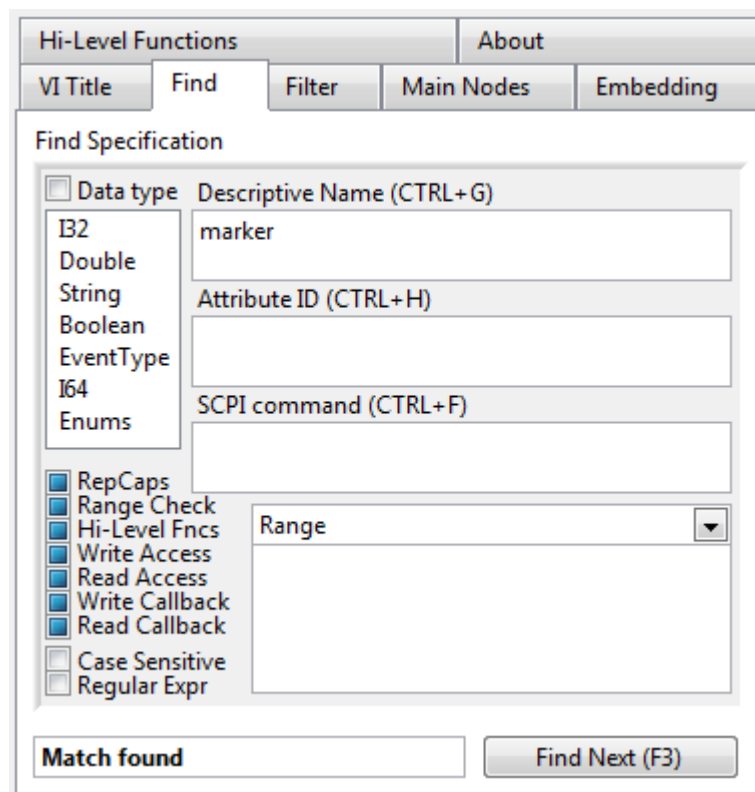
Hi-Level Functions
About
VI Title
Find
Filter
Main Nodes
Embedding

Find Specification

Data type
I32
Double
String
Boolean
EventType
I64
Enums

Descriptive Name (CTRL+G)
marker
Attribute ID (CTRL+H)
SCPI command (CTRL+F)

RepCaps
Range Check
Hi-Level Fncs
Write Access
Read Access
Write Callback
Read Callback
Case Sensitive
Regular Expr

Range

Match found
Find Next (F3)